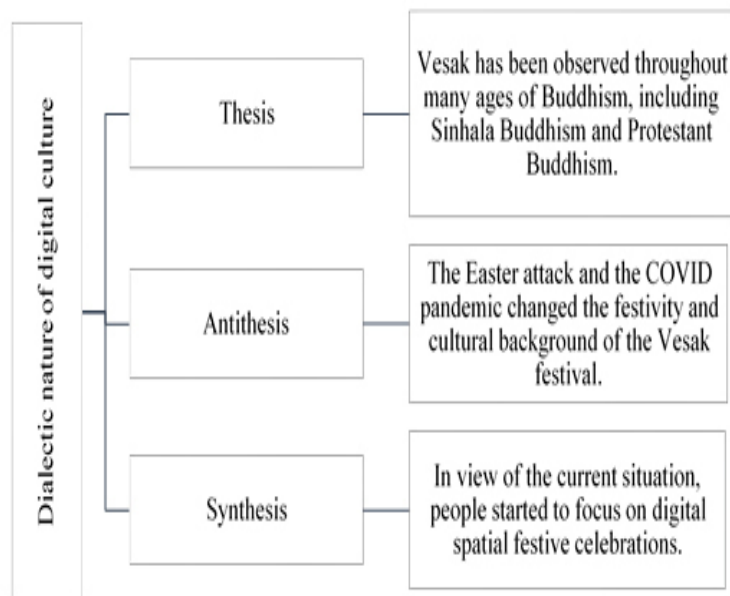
Dialectic nature of digital culture

Thesis

Vesak has been observed throughout many ages of Buddhism, including Sinhala Buddhism and Protestant Buddhism.

Antithesis

The Easter attack and the COVID pandemic changed the festivity and cultural background of the Vesak festival.

Synthesis

In view of the current situation, people started to focus on digital spatial festive celebrations.